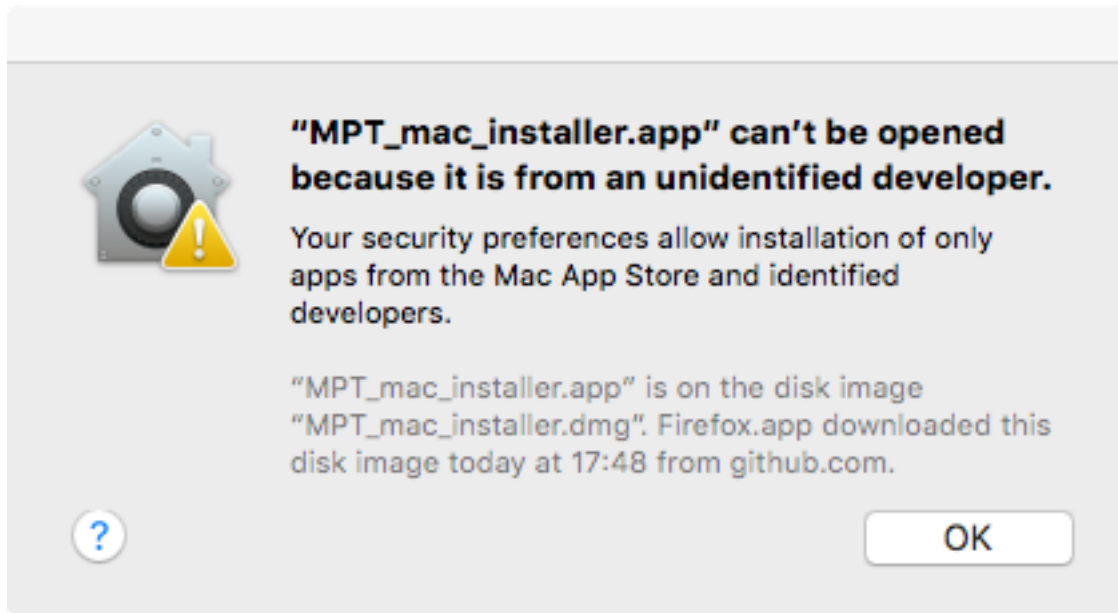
“MPT_mac_installer.app” can’t be opened because it is from an unidentified developer.

Your security preferences allow installation of only apps from the Mac App Store and identified developers.

“MPT_mac_installer.app” is on the disk image “MPT_mac_installer.dmg”. Firefox.app downloaded this disk image today at 17:48 from github.com.

?

OK